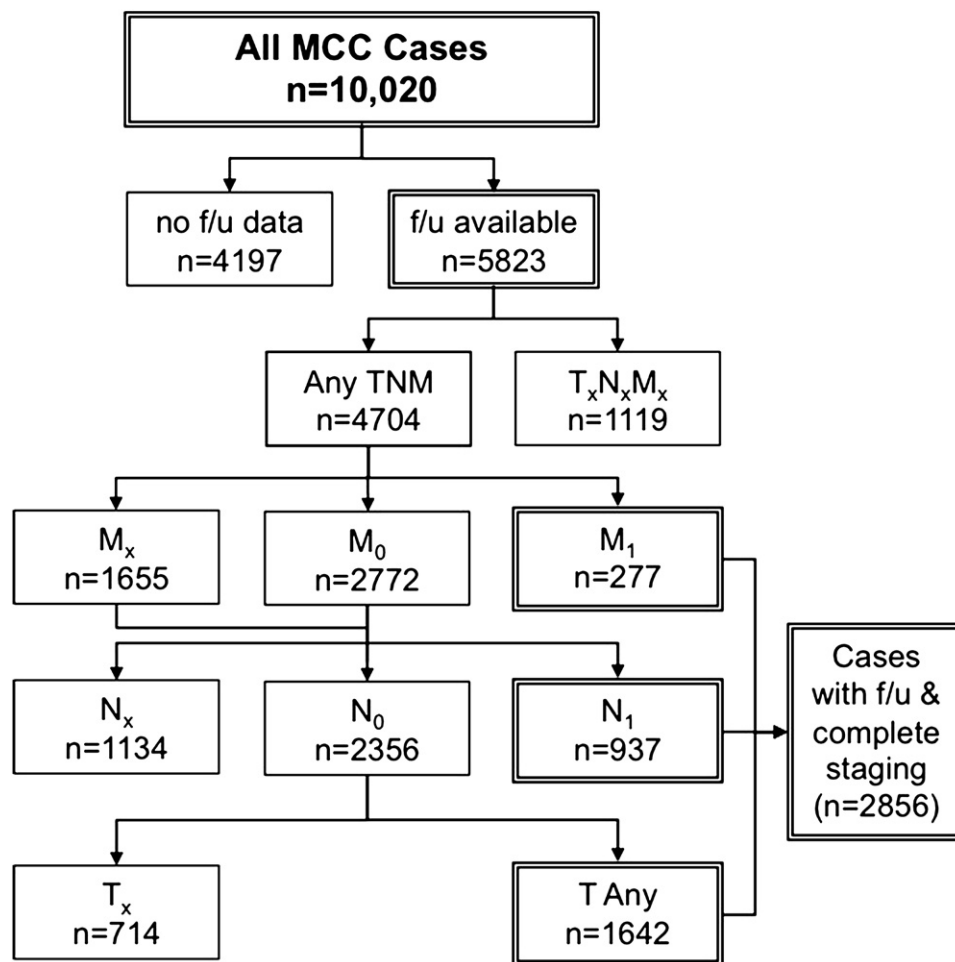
All MCC Cases
n=10,020

no f/u data
n=4197

f/u available
n=5823

Any TNM
n=4704

$T_xN_xM_x$
n=1119

$M_x$
n=1655

$M_0$
n=2772

$M_1$
n=277

$N_x$
n=1134

$N_0$
n=2356

$N_1$
n=937

Cases with f/u & complete staging (n=2856)

$T_x$
n=714

T Any
n=1642